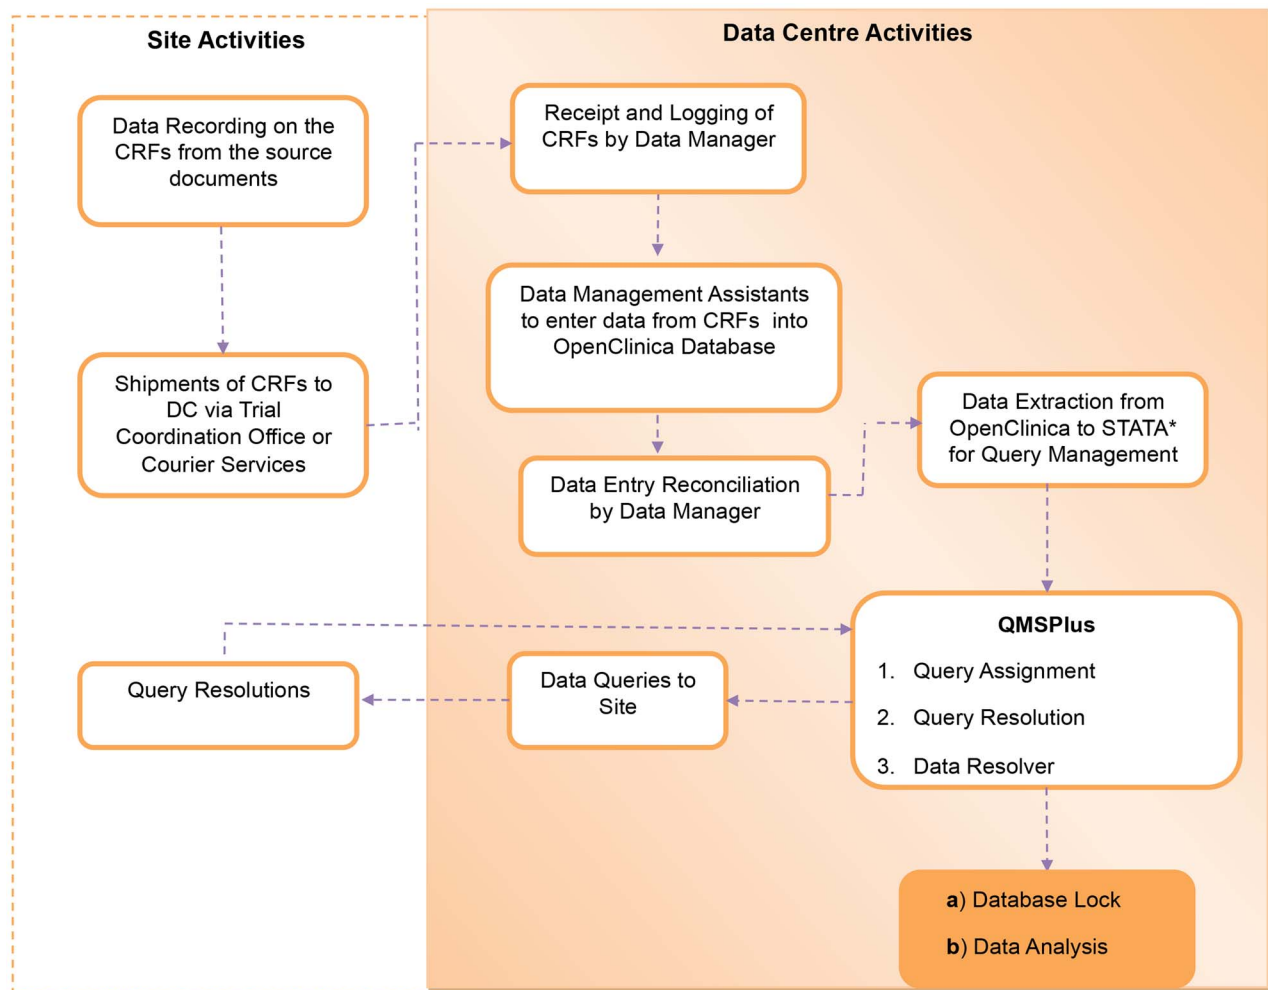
Site Activities

Data Centre Activities

Data Recording on the CRFs from the source documents

Shipments of CRFs to DC via Trial Coordination Office or Courier Services

Receipt and Logging of CRFs by Data Manager

Data Management Assistants to enter data from CRFs into OpenClinica Database

Data Entry Reconciliation by Data Manager

Data Extraction from OpenClinica to STATA* for Query Management

QMSPlus

1. Query Assignment

2. Query Resolution

3. Data Resolver

Query Resolutions

Data Queries to Site

a) Database Lock

b) Data Analysis